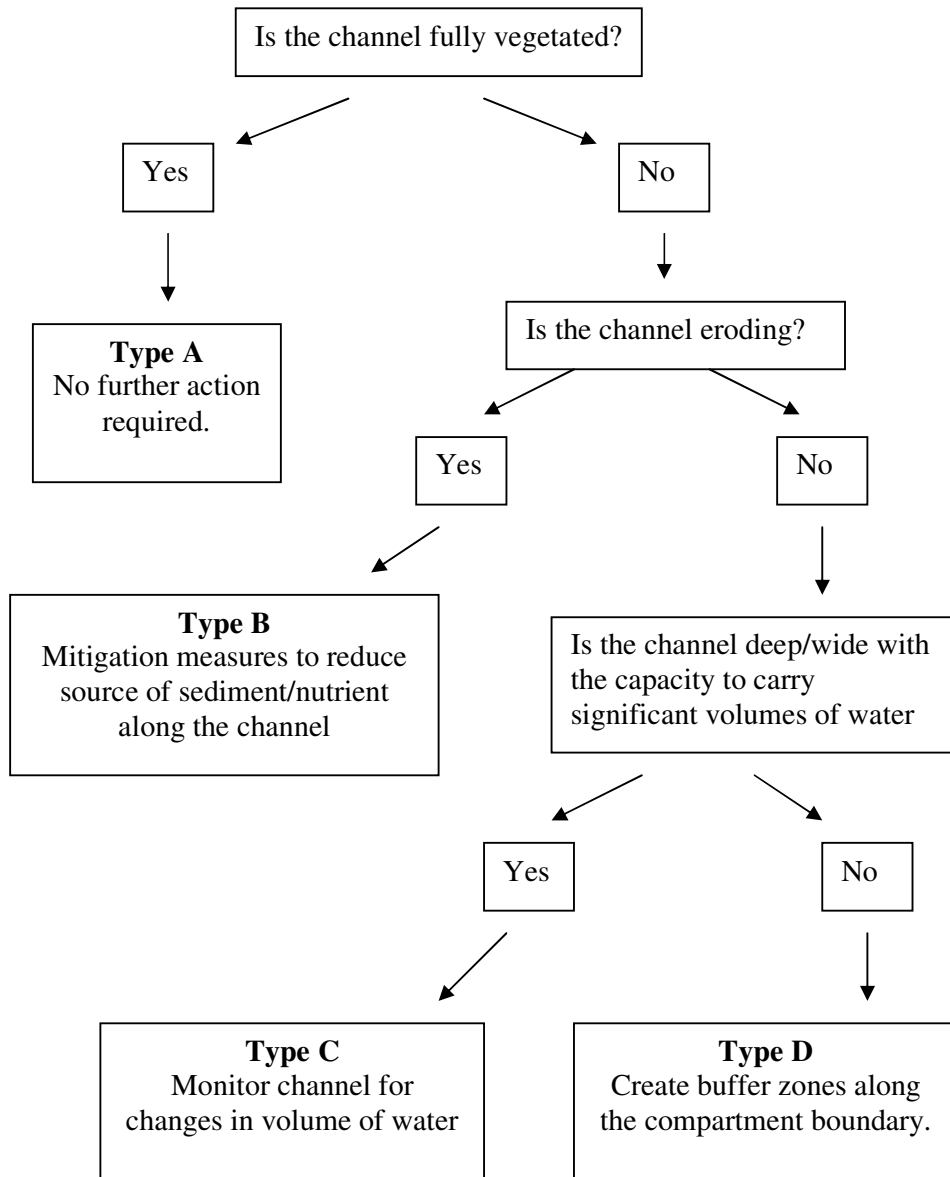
Is the channel fully vegetated?

Yes

No

Type A
No further action required.

Is the channel eroding?

Yes

No

Type B
Mitigation measures to reduce source of sediment/nutrient along the channel

Is the channel deep/wide with the capacity to carry significant volumes of water

Yes

No

Type C
Monitor channel for changes in volume of water

Type D
Create buffer zones along the compartment boundary.